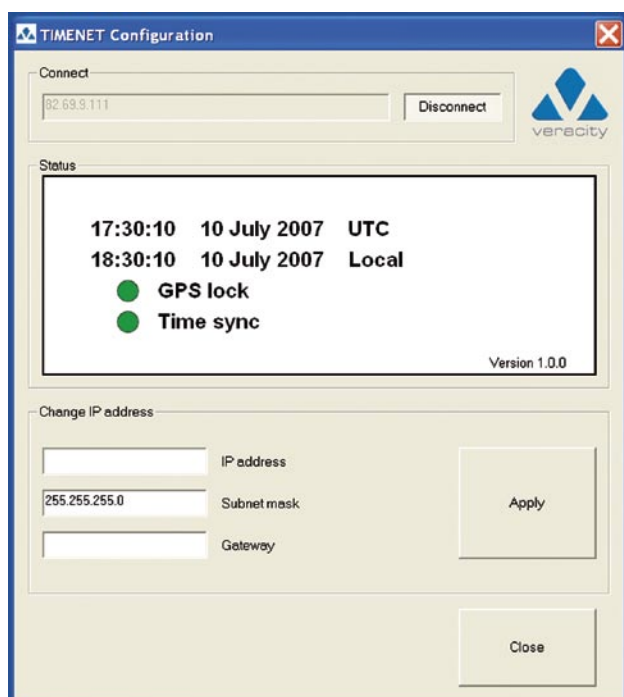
TIMENET Configuration

Connect

82.69.9.111

Disconnect

veracity

Status

17:30:10 10 July 2007 UTC
18:30:10 10 July 2007 Local
GPS lock
Time sync

Version 1.0.0

Change IP address

IP address

255.255.255.0

Subnet mask

Gateway

Apply

Close